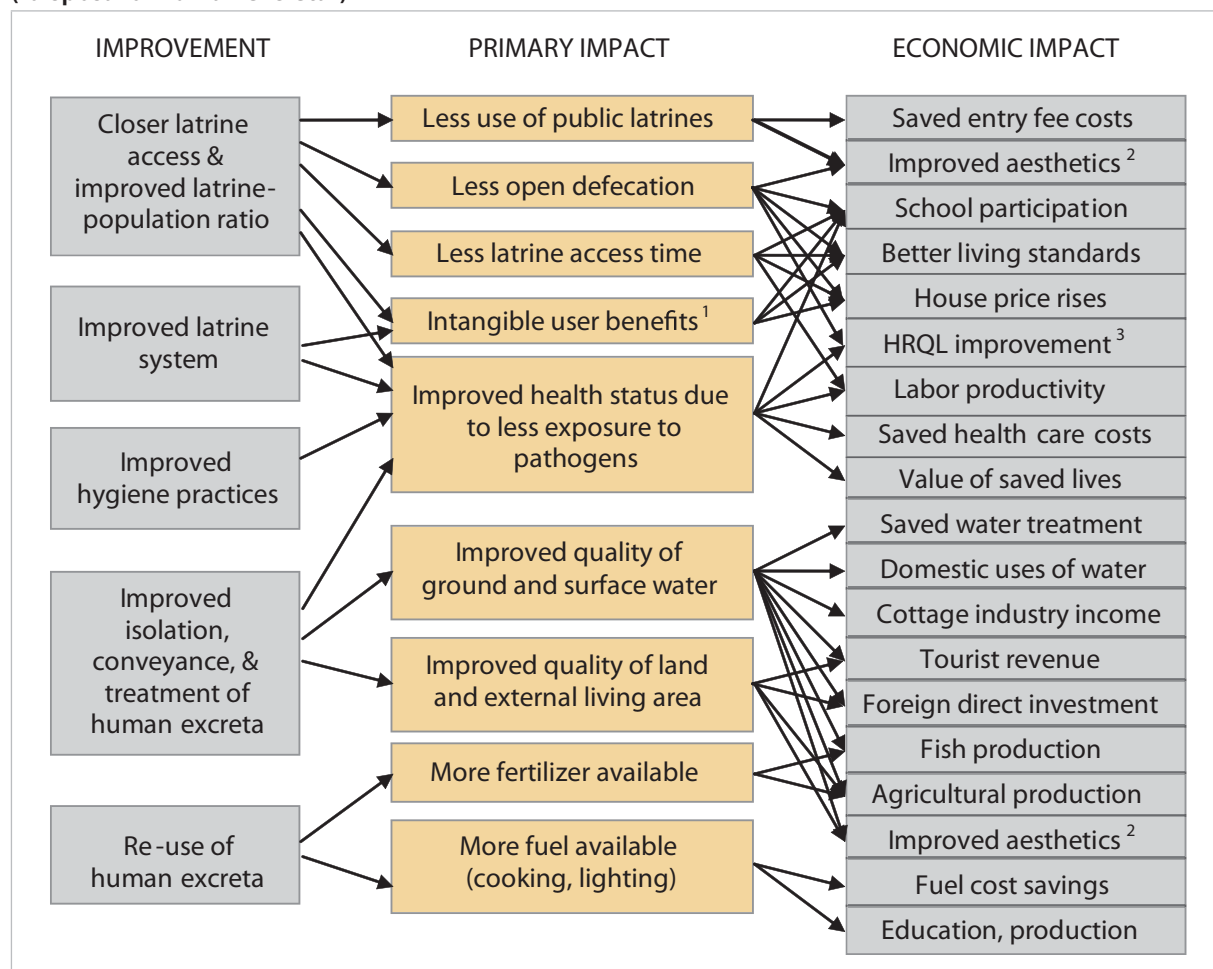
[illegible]

IMPROVEMENT

PRIMARY IMPACT

ECONOMIC IMPACT

Closer latrine access & improved latrine-population ratio

Improved latrine system

Improved hygiene practices

Improved isolation, conveyance, & treatment of human excreta

Re-use of human excreta

Less use of public latrines

Less open defecation

Less latrine access time

Intangible user benefits $^1$

Improved health status due to less exposure to pathogens

Improved quality of ground and surface water

Improved quality of land and external living area

More fertilizer available

More fuel available (cooking, lighting)

Saved entry fee costs

Improved aesthetics $^2$

School participation

Better living standards

House price rises

HRQL improvement $^3$

Labor productivity

Saved health care costs

Value of saved lives

Saved water treatment

Domestic uses of water

Cottage industry income

Tourist revenue

Foreign direct investment

Fish production

Agricultural production

Improved aesthetics $^2$

Fuel cost savings

Education, production